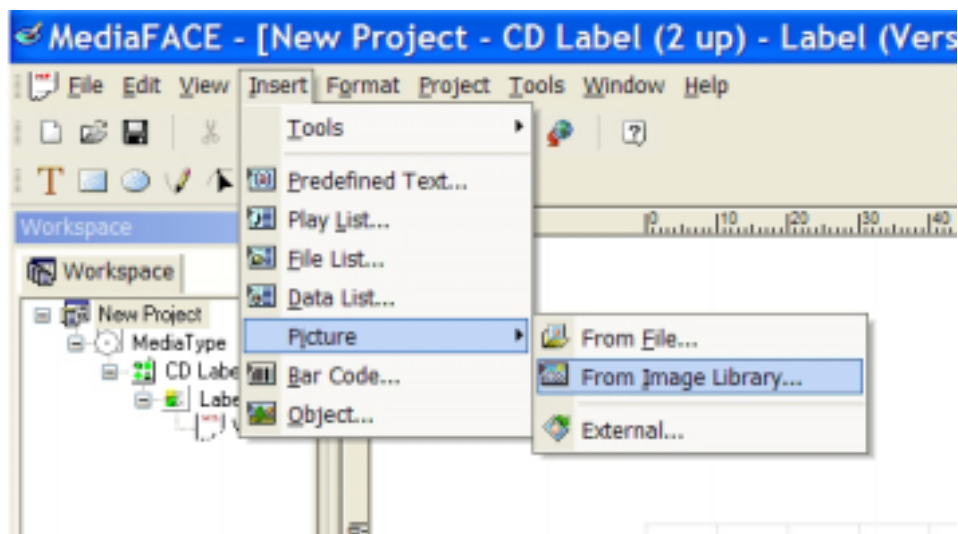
MediaFACE - [New Project - CD Label (2 up) - Label (Vers

File Edit View Insert Format Project Tools Window Help

Tools
Predefined Text...
Play List...
File List...
Data List...
Picture
Bar Code...
Object...

From File...
From Image Library...
External...

Workspace
Workspace
New Project
MediaType
CD Labe
Labe

0 10 20 30 40